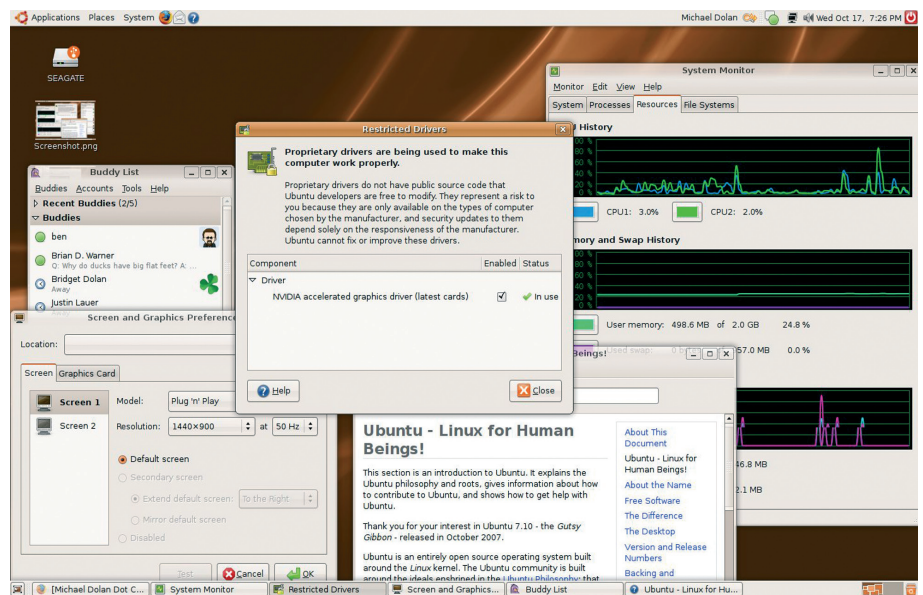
Applications Places System

Michael Dolan Wed Oct 17, 7:26 PM

SEAGATE

Screenshot.png

Buddy List

Buddies Accounts Tools Help

Recent Buddies (2/5)

Buddies

ben

Brian D. Warner
Q: Why do ducks have big flat feet? A:

Bridget Dolan
Away

Justin Lauer

Screen and Graphics Preferences

Location:

Screen Graphics Card

Screen 1

Screen 2

Model: Plug 'n' Play

Resolution: 1440×900 at 50 Hz

Default screen

Secondary screen

Extend default screen: To the Right...

Mirror default screen

Disabled

Test Cancel OK

Restricted Drivers

Proprietary drivers are being used to make this computer work properly.

Proprietary drivers do not have public source code that Ubuntu developers are free to modify. They represent a risk to you because they are only available on the types of computer chosen by the manufacturer, and security updates to them depend solely on the responsiveness of the manufacturer. Ubuntu cannot fix or improve these drivers.

| Component | Enabled | Status |
|---|---|---|
| Driver | | |
| NVIDIA accelerated graphics driver (latest cards) | ☑ | In use |

Help

Close

System Monitor

Monitor Edit View Help

System Processes Resources File Systems

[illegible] History

100 %
80 %
60 %
40 %
20 %
0 %

CPU1: 3.0%

CPU2: 2.0%

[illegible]mory and Swap History

User memory: 498.6 MB of 2.0 GB 24.8 %

Used swap: 0 b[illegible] 57.0 MB 0.0 %

46.8 MB

2.1 MB

Beings!

Ubuntu - Linux for Human Beings!

This section is an introduction to Ubuntu. It explains the Ubuntu philosophy and roots, gives information about how to contribute to Ubuntu, and shows how to get help with Ubuntu.

Thank you for your interest in Ubuntu 7.10 - the Gutsy Gibbon - released in October 2007.

Ubuntu is an entirely open source operating system built around the Linux kernel. The Ubuntu community is built around the ideals enshrined in the Ubuntu Philosophy: that

About This Document

Ubuntu - Linux for Human Beings!

About the Name

Free Software

The Difference

The Desktop

Version and Release Numbers

Backing and

[Michael Dolan Dot C... System Monitor Restricted Drivers Screen and Graphics... Buddy List Ubuntu - Linux for Hu...